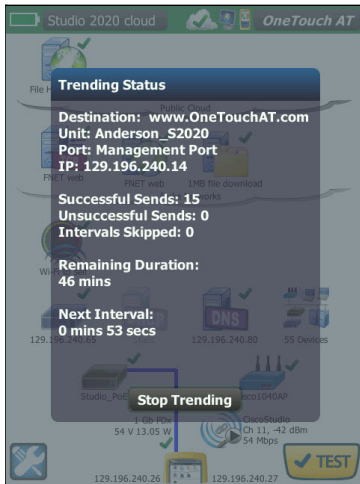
Studio 2020 cloud

OneTouch AT

Trending Status

Destination: www.OneTouchAT.com
Unit: Anderson_S2020
Port: Management Port
IP: 129.196.240.14

Successful Sends: 15
Unsuccessful Sends: 0
Intervals Skipped: 0

Remaining Duration:
46 mins

Next Interval:
0 mins 53 secs

Stop Trending

File H

Public Cloud

FNET web

FNET web

1MB file download

Wi

129.196.240.65

DNS

129.196.240.80

55 Devices

Studio_Po

sco1040AP

1 Gb PDx
54 V 13.05 W

CiscoStudio
Ch 11, -42 dBm
54 Mbps

129.196.240.26

129.196.240.27

TEST